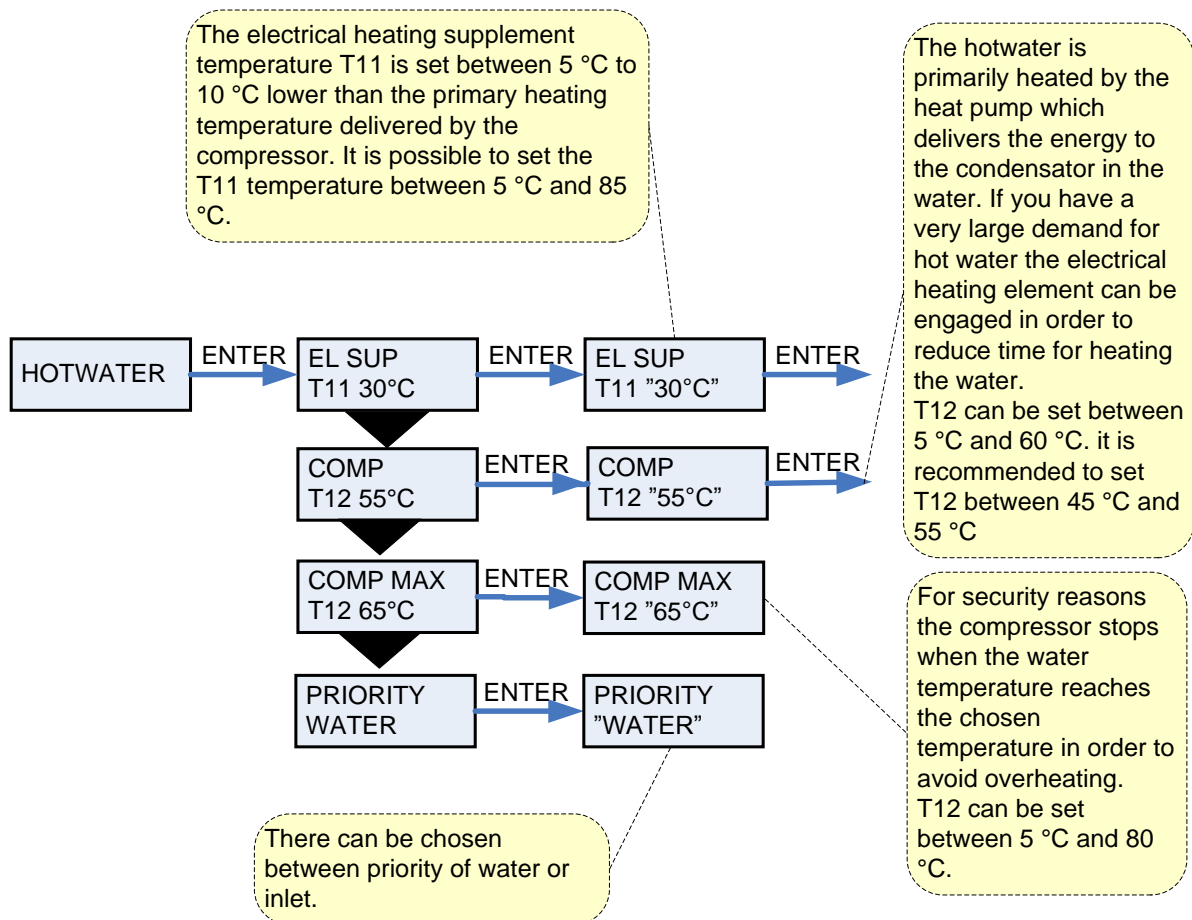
The electrical heating supplement temperature T11 is set between 5 °C to 10 °C lower than the primary heating temperature delivered by the compressor. It is possible to set the T11 temperature between 5 °C and 85 °C.

The hotwater is primarily heated by the heat pump which delivers the energy to the condensator in the water. If you have a very large demand for hot water the electrical heating element can be engaged in order to reduce time for heating the water.
T12 can be set between 5 °C and 60 °C. it is recommended to set T12 between 45 °C and 55 °C

HOTWATER

ENTER

EL SUP
T11 30°C

ENTER

EL SUP
T11 ”30°C”

ENTER

COMP
T12 55°C

ENTER

COMP
T12 ”55°C”

ENTER

COMP MAX
T12 65°C

ENTER

COMP MAX
T12 ”65°C”

For security reasons the compressor stops when the water temperature reaches the chosen temperature in order to avoid overheating.
T12 can be set between 5 °C and 80 °C.

PRIORITY
WATER

ENTER

PRIORITY
”WATER”

There can be chosen between priority of water or inlet.